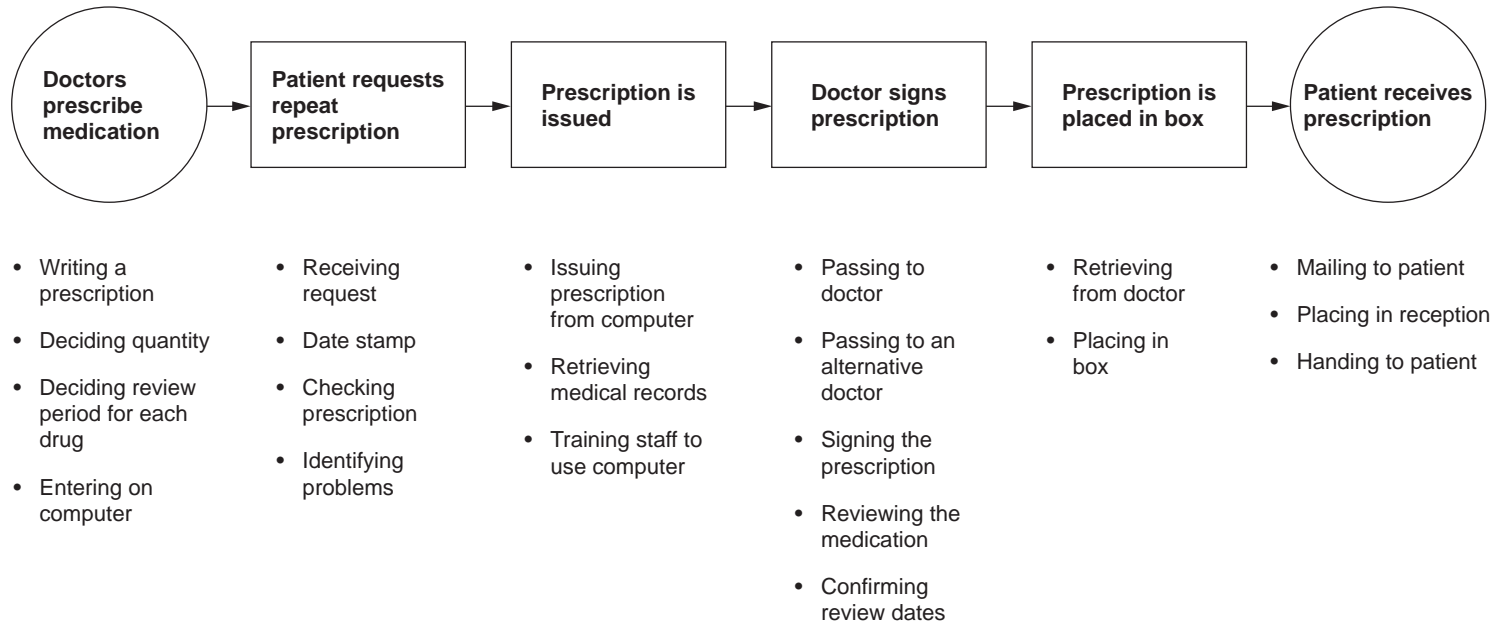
Doctors prescribe medication

Patient requests repeat prescription

Prescription is issued

Doctor signs prescription

Prescription is placed in box

Patient receives prescription

- Writing a prescription
- Deciding quantity
- Deciding review period for each drug
- Entering on computer

- Receiving request
- Date stamp
- Checking prescription
- Identifying problems

- Issuing prescription from computer
- Retrieving medical records
- Training staff to use computer

- Passing to doctor
- Passing to an alternative doctor
- Signing the prescription
- Reviewing the medication
- Confirming review dates

- Retrieving from doctor
- Placing in box

- Mailing to patient
- Placing in reception
- Handing to patient